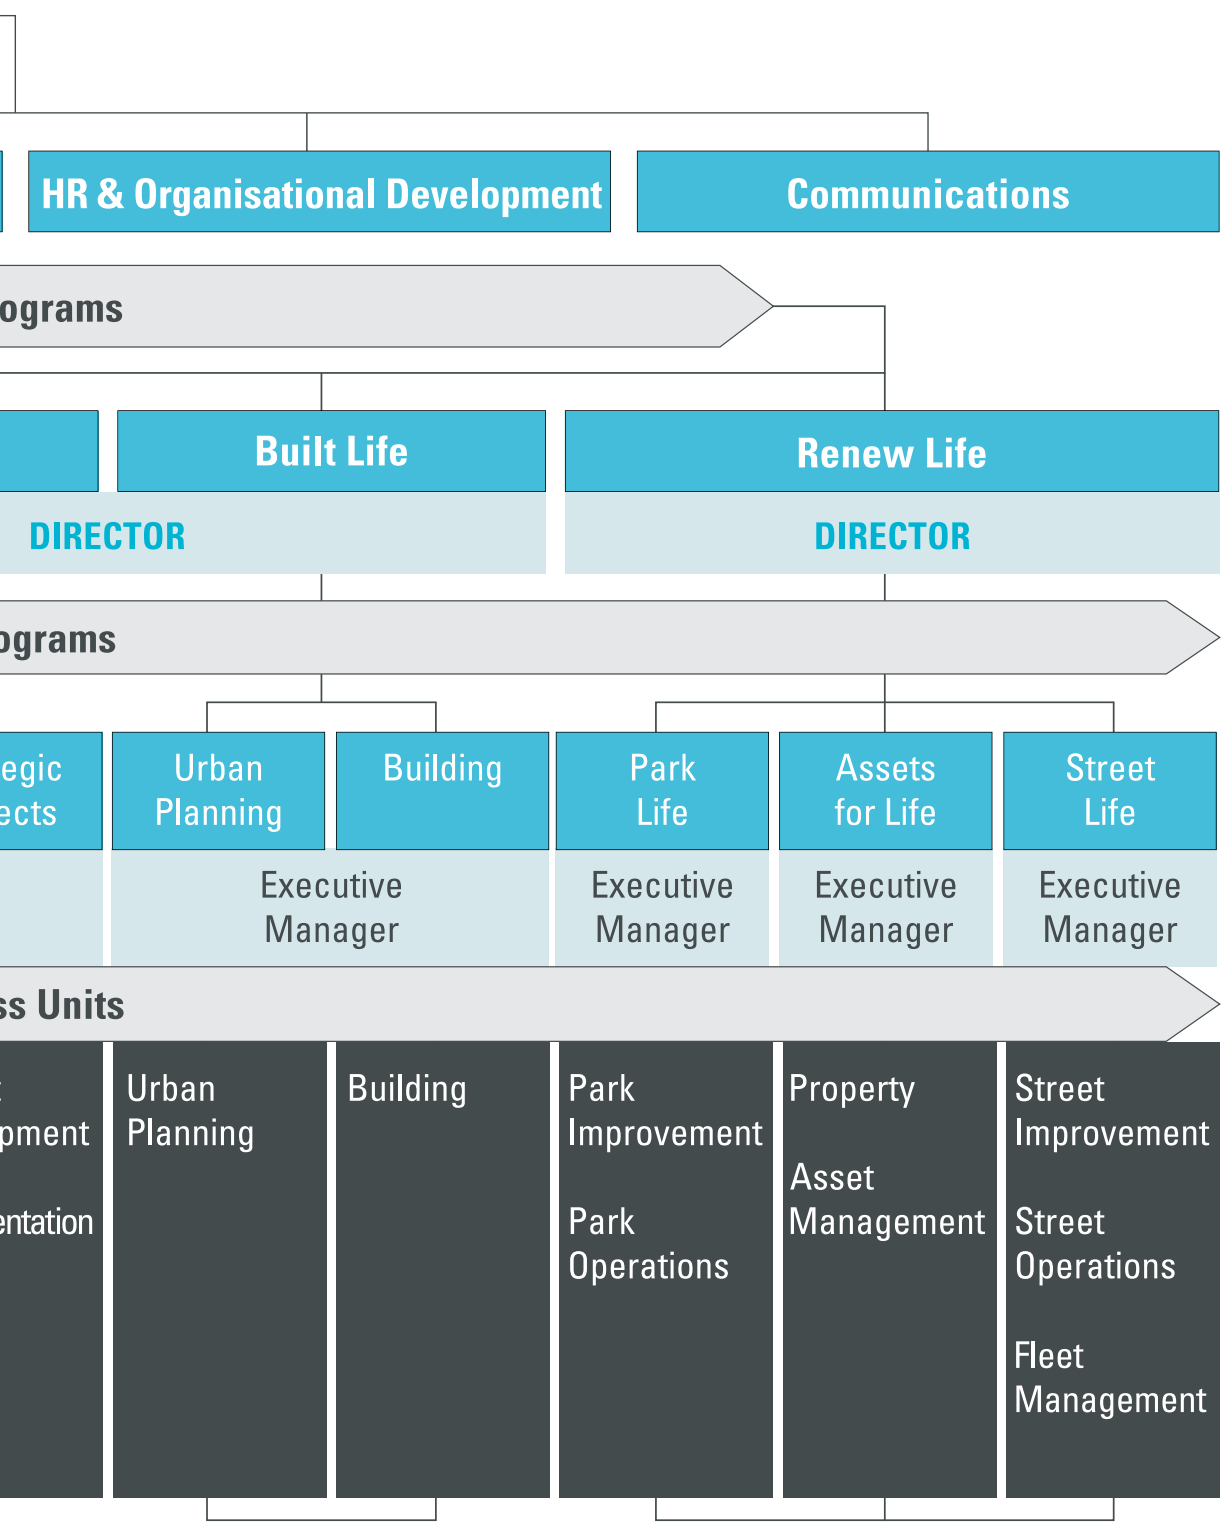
HR & Organisational Development

Communications

ograms

Built Life

Renew Life

DIRECTOR

DIRECTOR

ograms

egic
ects

Urban Planning

Building

Park Life

Assets for Life

Street Life

Executive Manager

Executive Manager

Executive Manager

Executive Manager

ss Units

t
pment

entation

Urban Planning

Building

Park Improvement

Park Operations

Property

Asset Management

Street Improvement

Street Operations

Fleet Management